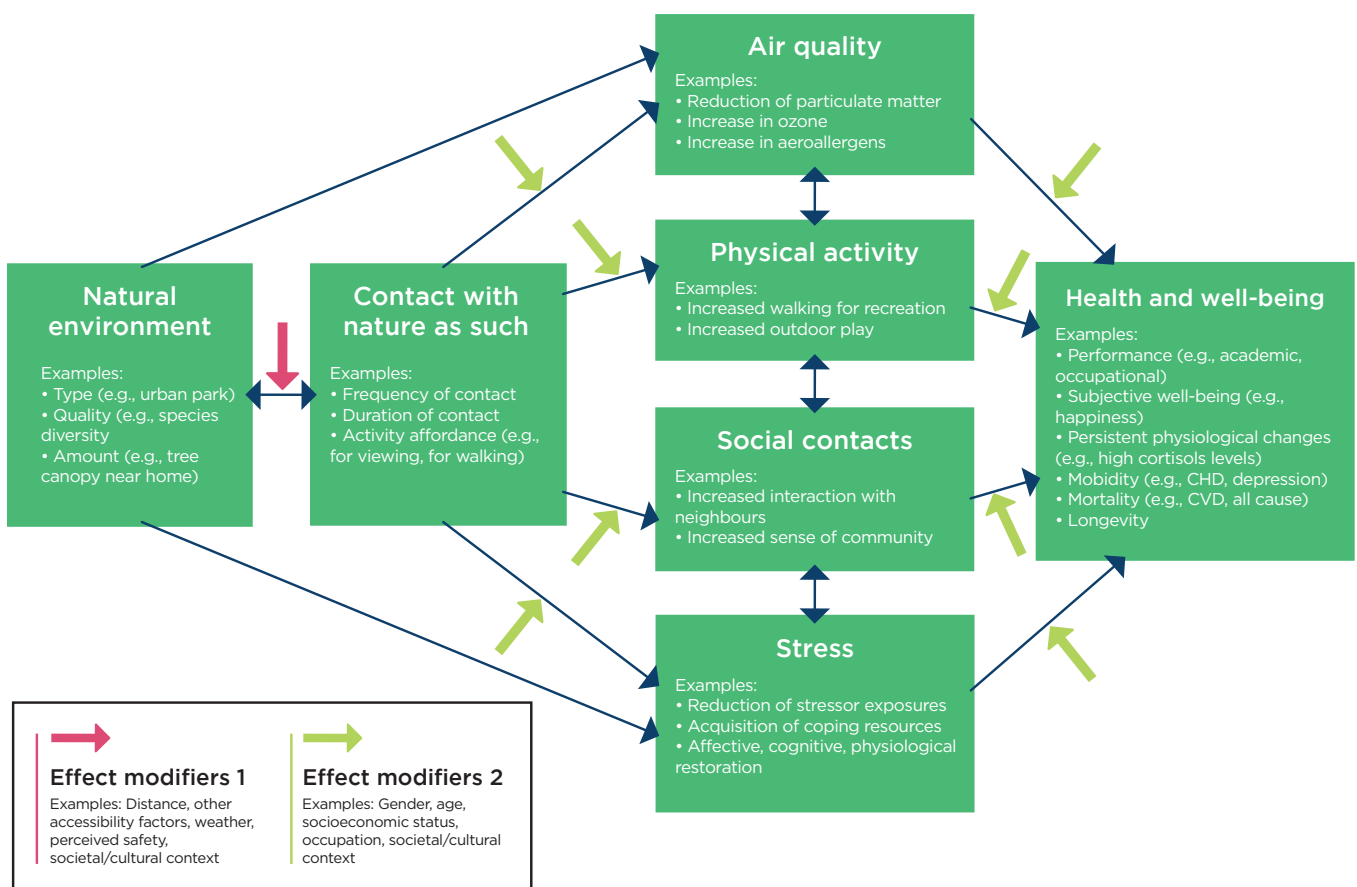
Natural environment

Examples:
• Type (e.g., urban park)
• Quality (e.g., species diversity
• Amount (e.g., tree canopy near home)

Contact with nature as such

Examples:
• Frequency of contact
• Duration of contact
• Activity affordance (e.g., for viewing, for walking)

Air quality

Examples:
• Reduction of particulate matter
• Increase in ozone
• Increase in aeroallergens

Physical activity

Examples:
• Increased walking for recreation
• Increased outdoor play

Social contacts

Examples:
• Increased interaction with neighbours
• Increased sense of community

Stress

Examples:
• Reduction of stressor exposures
• Acquisition of coping resources
• Affective, cognitive, physiological restoration

Health and well-being

Examples:
• Performance (e.g., academic, occupational)
• Subjective well-being (e.g., happiness)
• Persistent physiological changes (e.g., high cortisols levels)
• Mobidity (e.g., CHD, depression)
• Mortality (e.g., CVD, all cause)
• Longevity

Effect modifiers 1

Examples: Distance, other accessibility factors, weather, perceived safety, societal/cultural context

Effect modifiers 2

Examples: Gender, age, socioeconomic status, occupation, societal/cultural context